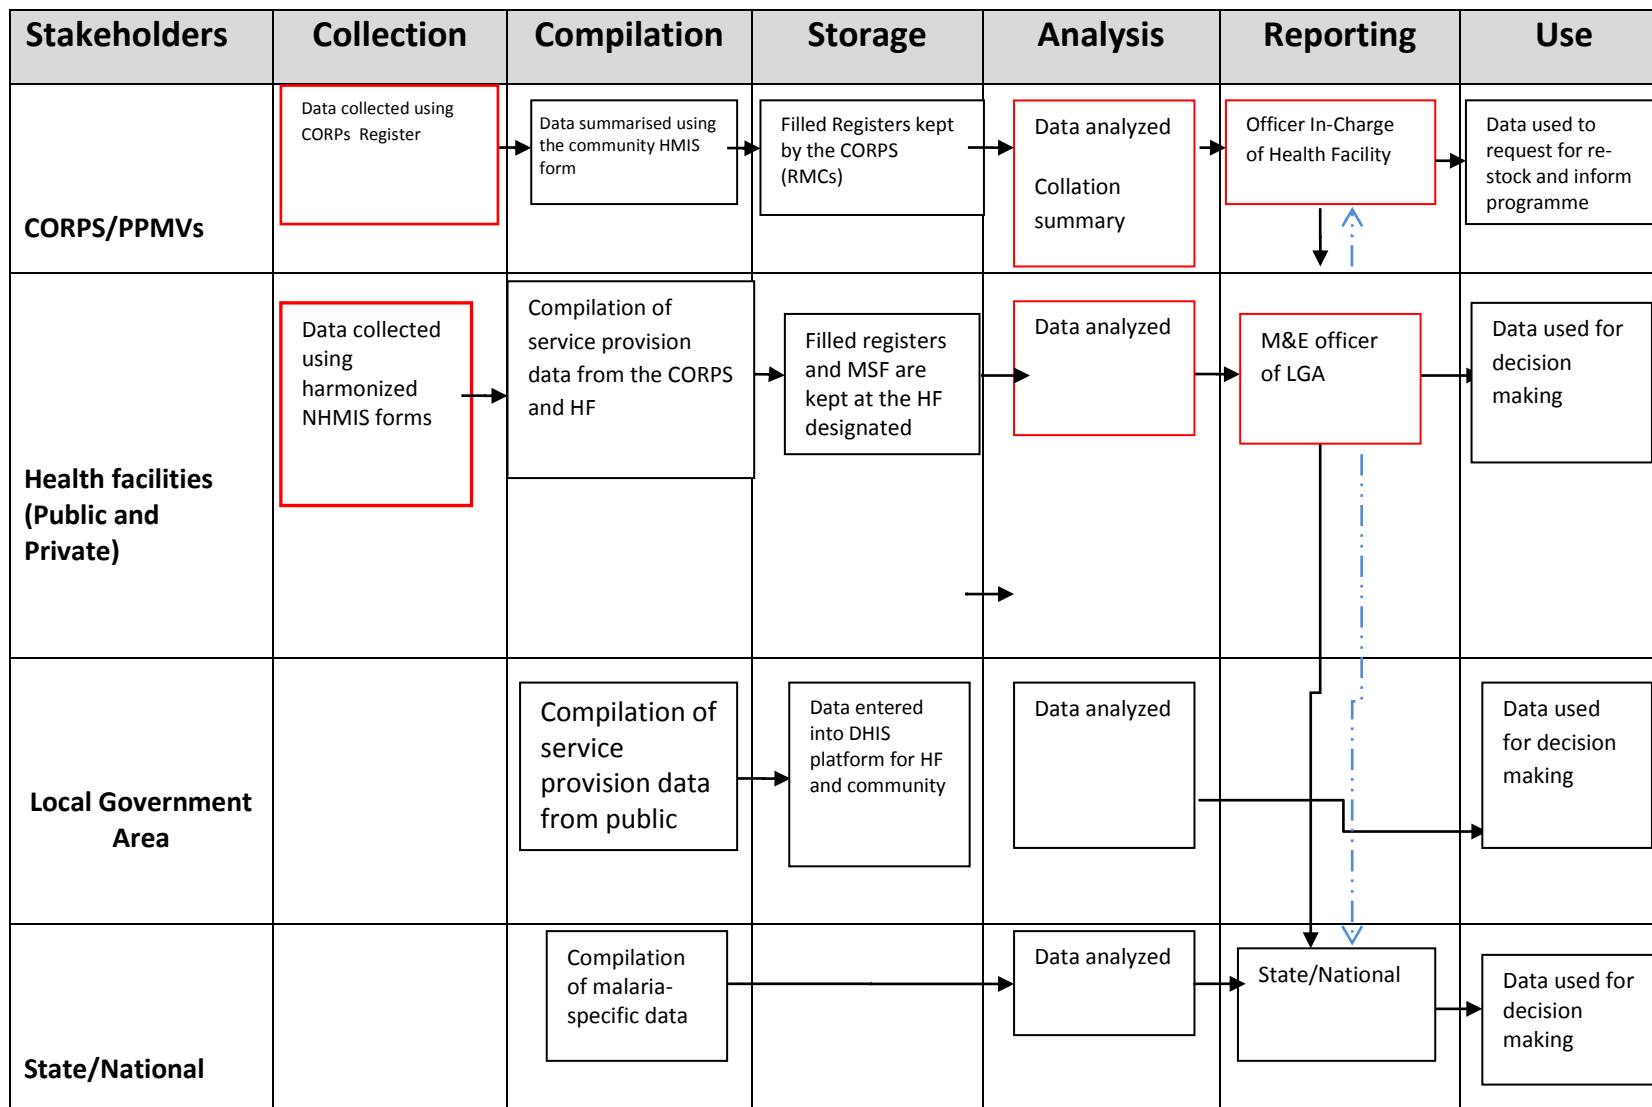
| Stakeholders | Collection | Compilation | Storage | Analysis | Reporting | Use |
|---|---|---|---|---|---|---|
| CORPS/PPMVs | Data collected using CORPs Register | Data summarised using the community HMIS form | Filled Registers kept by the CORPS (RMCs) | Data analyzed Collation summary | Officer In-Charge of Health Facility | Data used to request for re-stock and inform programme |
| Health facilities (Public and Private) | Data collected using harmonized NHMIS forms | Compilation of service provision data from the CORPS and HF | Filled registers and MSF are kept at the HF designated | Data analyzed | M&E officer of LGA | Data used for decision making |
| Local Government Area | | Compilation of service provision data from public | Data entered into DHIS platform for HF and community | Data analyzed | | Data used for decision making |
| State/National | | Compilation of malaria-specific data | | Data analyzed | State/National | Data used for decision making |